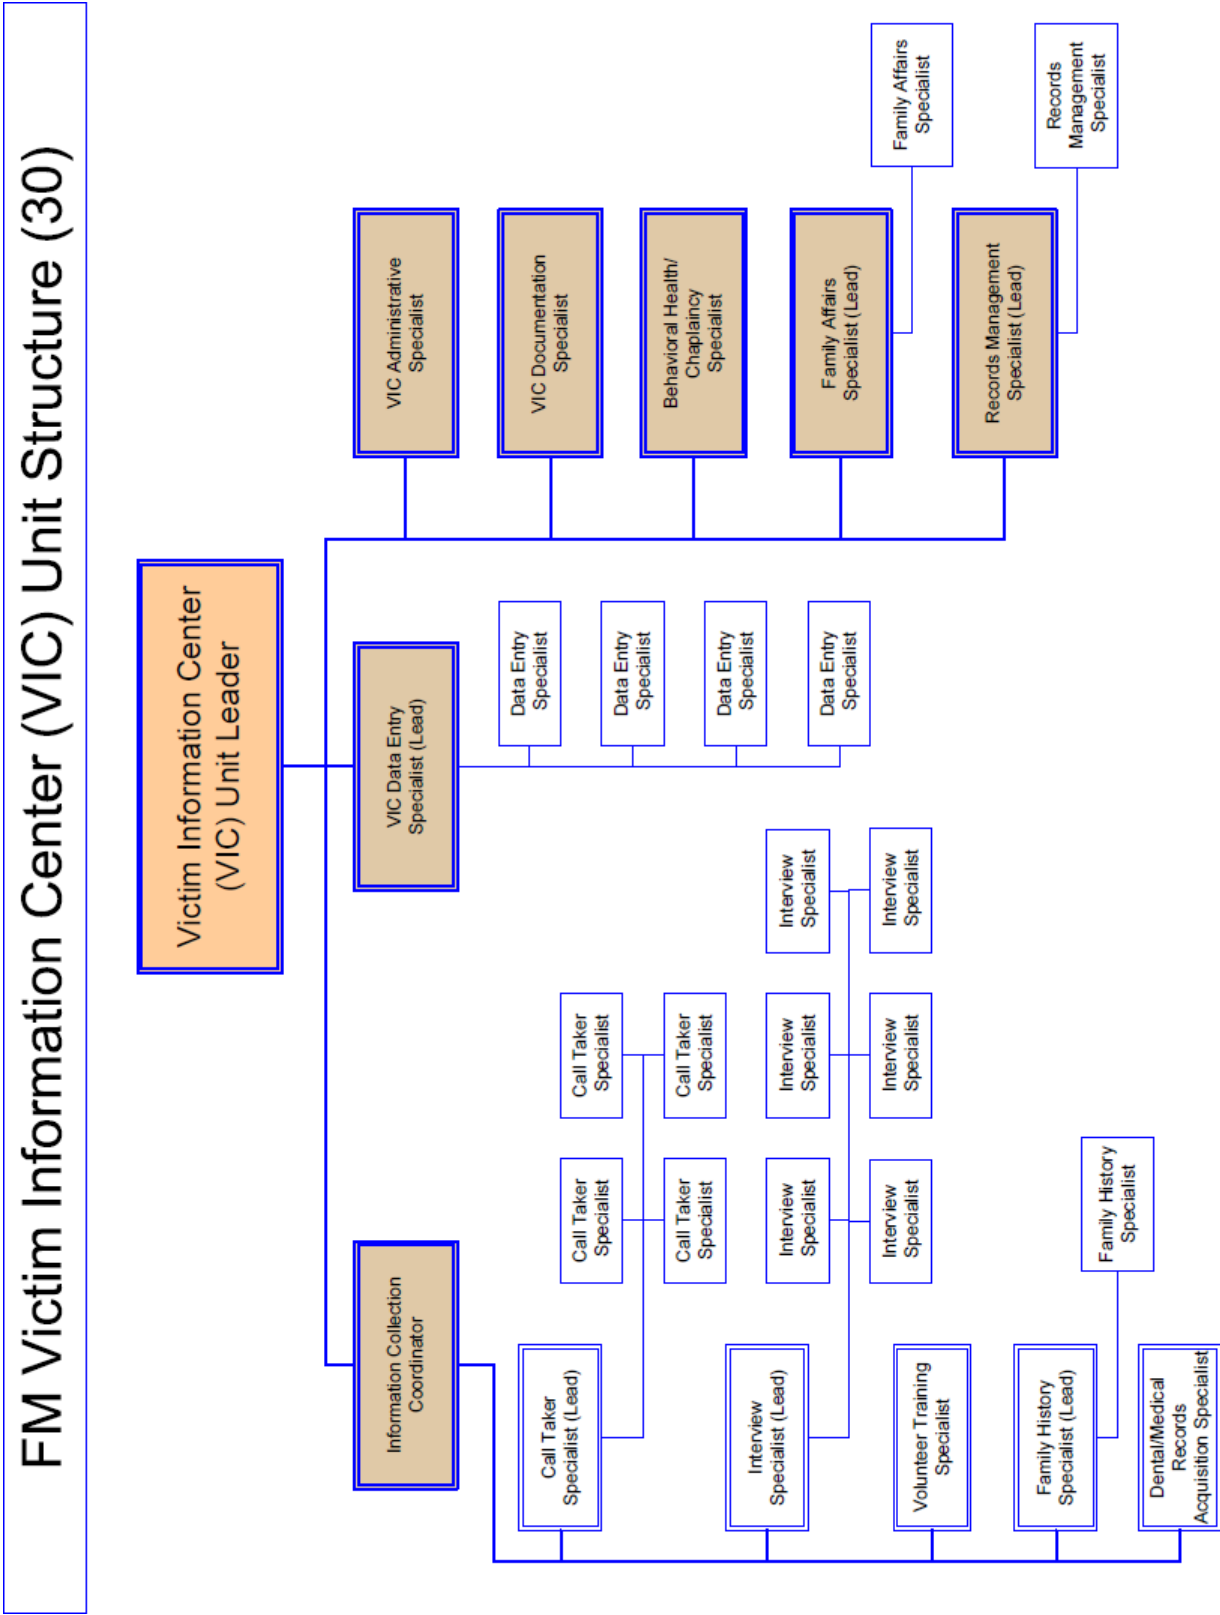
FM Victim Information Center (VIC) Unit Structure (30)

Victim Information Center (VIC) Unit Leader

VIC Administrative Specialist

VIC Documentation Specialist

Behavioral Health/ Chaplaincy Specialist

Family Affairs Specialist (Lead)

Family Affairs Specialist

Records Management Specialist (Lead)

Records Management Specialist

VIC Data Entry Specialist (Lead)

Data Entry Specialist

Data Entry Specialist

Data Entry Specialist

Data Entry Specialist

Information Collection Coordinator

Call Taker Specialist (Lead)

Call Taker Specialist

Call Taker Specialist

Call Taker Specialist

Call Taker Specialist

Interview Specialist (Lead)

Interview Specialist

Interview Specialist

Interview Specialist

Interview Specialist

Interview Specialist

Interview Specialist

Volunteer Training Specialist

Family History Specialist (Lead)

Family History Specialist

Dental/Medical Records Acquisition Specialist